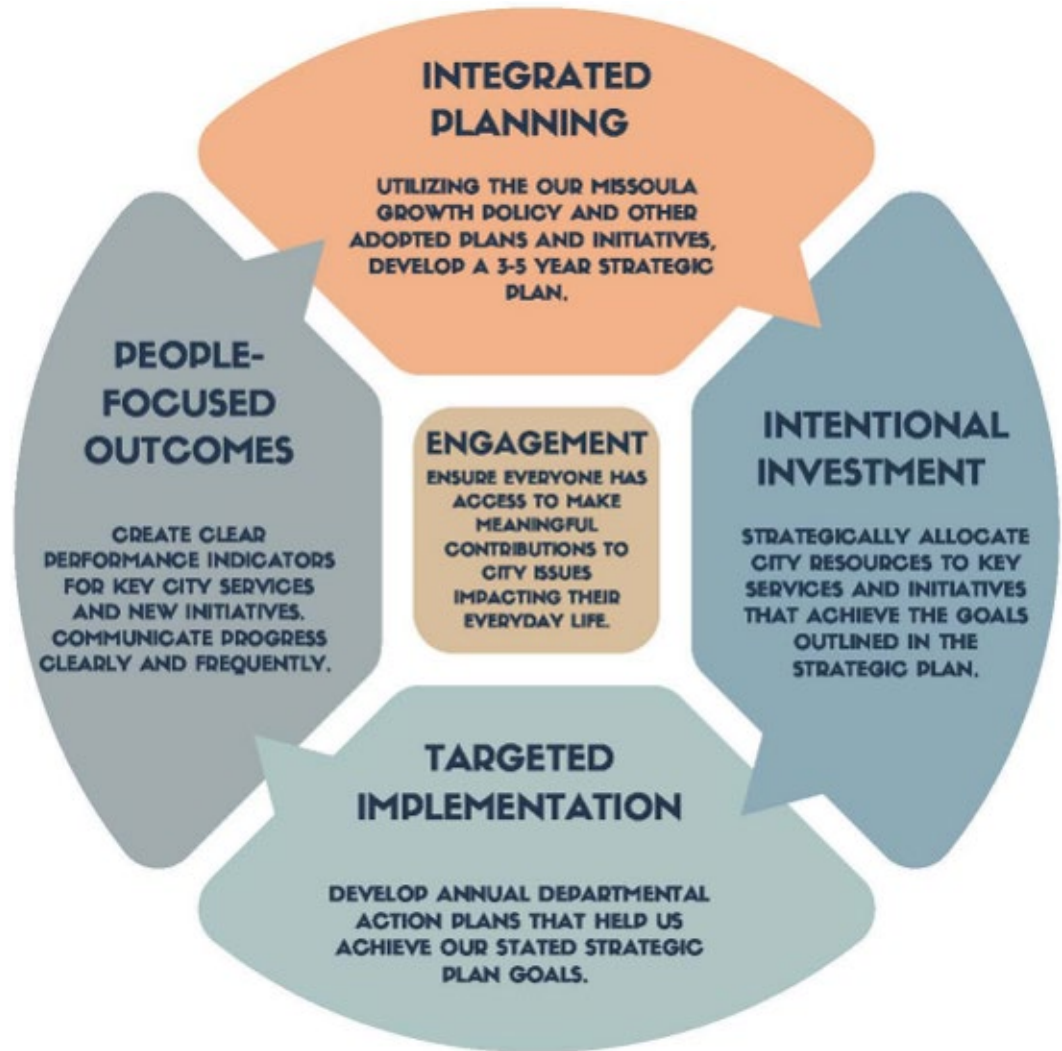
INTEGRATED PLANNING

UTILIZING THE OUR MISSOULA GROWTH POLICY AND OTHER ADOPTED PLANS AND INITIATIVES, DEVELOP A 3-5 YEAR STRATEGIC PLAN.

INTENTIONAL INVESTMENT

STRATEGICALLY ALLOCATE CITY RESOURCES TO KEY SERVICES AND INITIATIVES THAT ACHIEVE THE GOALS OUTLINED IN THE STRATEGIC PLAN.

TARGETED IMPLEMENTATION

DEVELOP ANNUAL DEPARTMENTAL ACTION PLANS THAT HELP US ACHIEVE OUR STATED STRATEGIC PLAN GOALS.

PEOPLE-FOCUSED OUTCOMES

CREATE CLEAR PERFORMANCE INDICATORS FOR KEY CITY SERVICES AND NEW INITIATIVES. COMMUNICATE PROGRESS CLEARLY AND FREQUENTLY.

ENGAGEMENT

ENSURE EVERYONE HAS ACCESS TO MAKE MEANINGFUL CONTRIBUTIONS TO CITY ISSUES IMPACTING THEIR EVERYDAY LIFE.